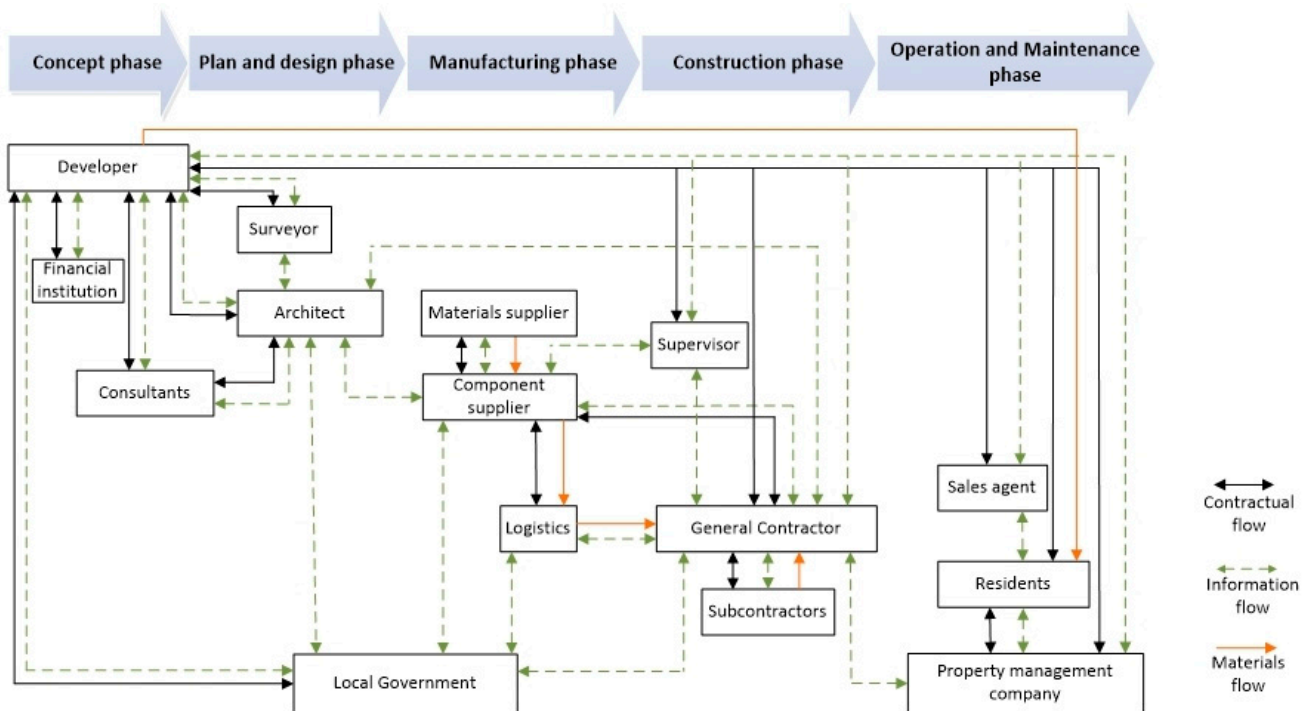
Concept phase

Plan and design phase

Manufacturing phase

Construction phase

Operation and Maintenance phase

Developer

Surveyor

Financial institution

Architect

Materials supplier

Supervisor

Consultants

Component supplier

Sales agent

Logistics

General Contractor

Residents

Subcontractors

Local Government

Property management company

Contractual flow

Information flow

Materials flow